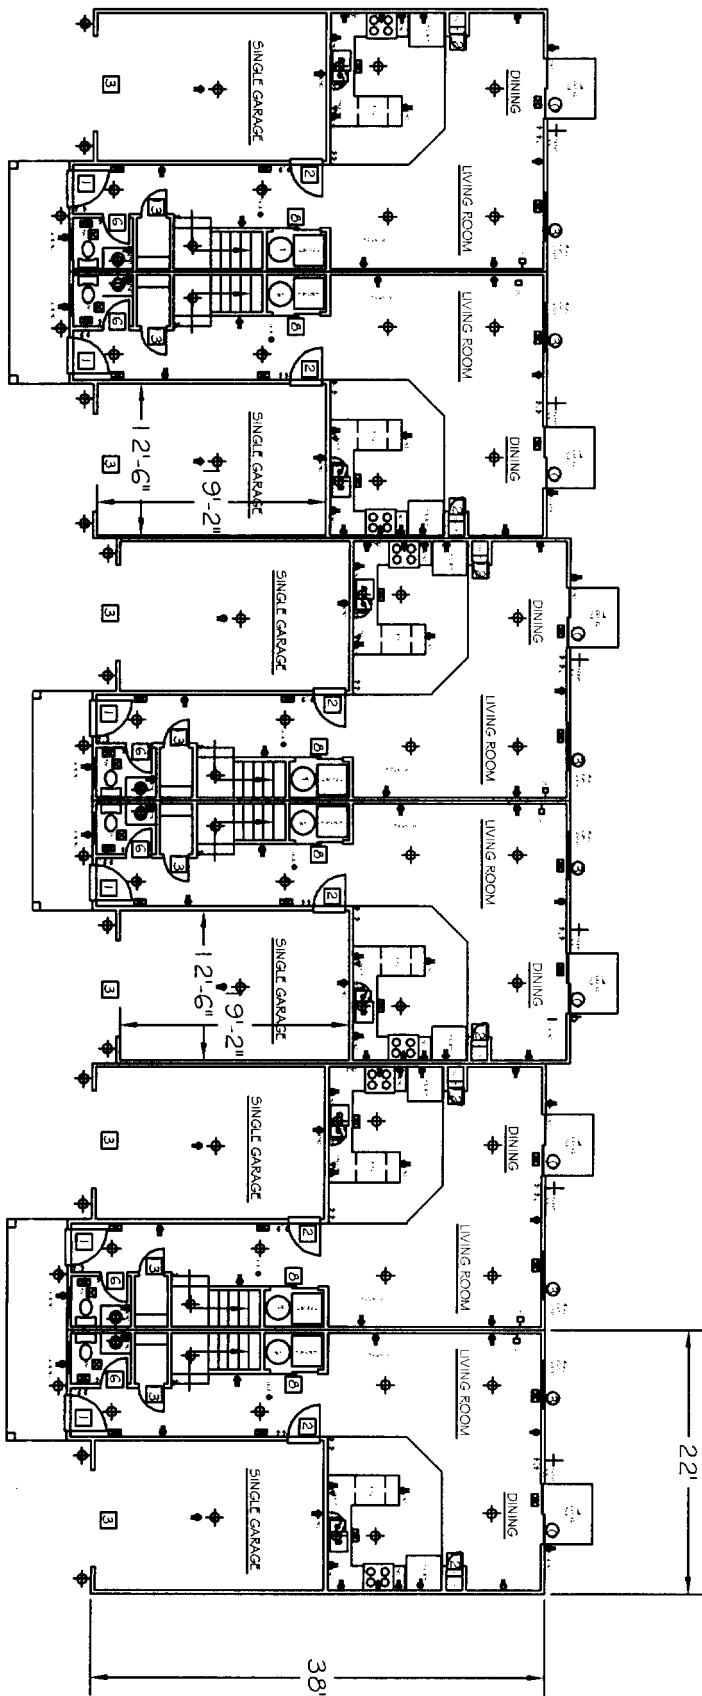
SINGLE GARAGE
3
DINING
LIVING ROOM
2
1
6
3
8
LIVING ROOM
DINING
SINGLE GARAGE
12'-6"
19'-2"
SINGLE GARAGE
DINING
LIVING ROOM
LIVING ROOM
DINING
SINGLE GARAGE
12'-6"
19'-2"
SINGLE GARAGE
DINING
LIVING ROOM
LIVING ROOM
DINING
SINGLE GARAGE
22'
38'